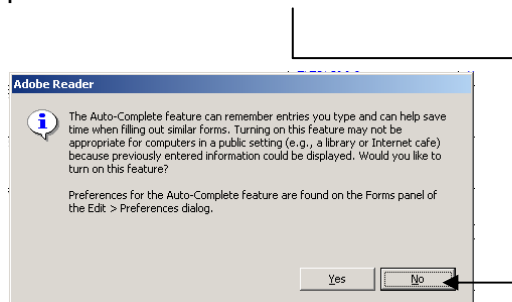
Adobe Reader

The Auto-Complete feature can remember entries you type and can help save time when filling out similar forms. Turning on this feature may not be appropriate for computers in a public setting (e.g., a library or Internet cafe) because previously entered information could be displayed. Would you like to turn on this feature?

Preferences for the Auto-Complete feature are found on the Forms panel of the Edit > Preferences dialog.

Yes

No